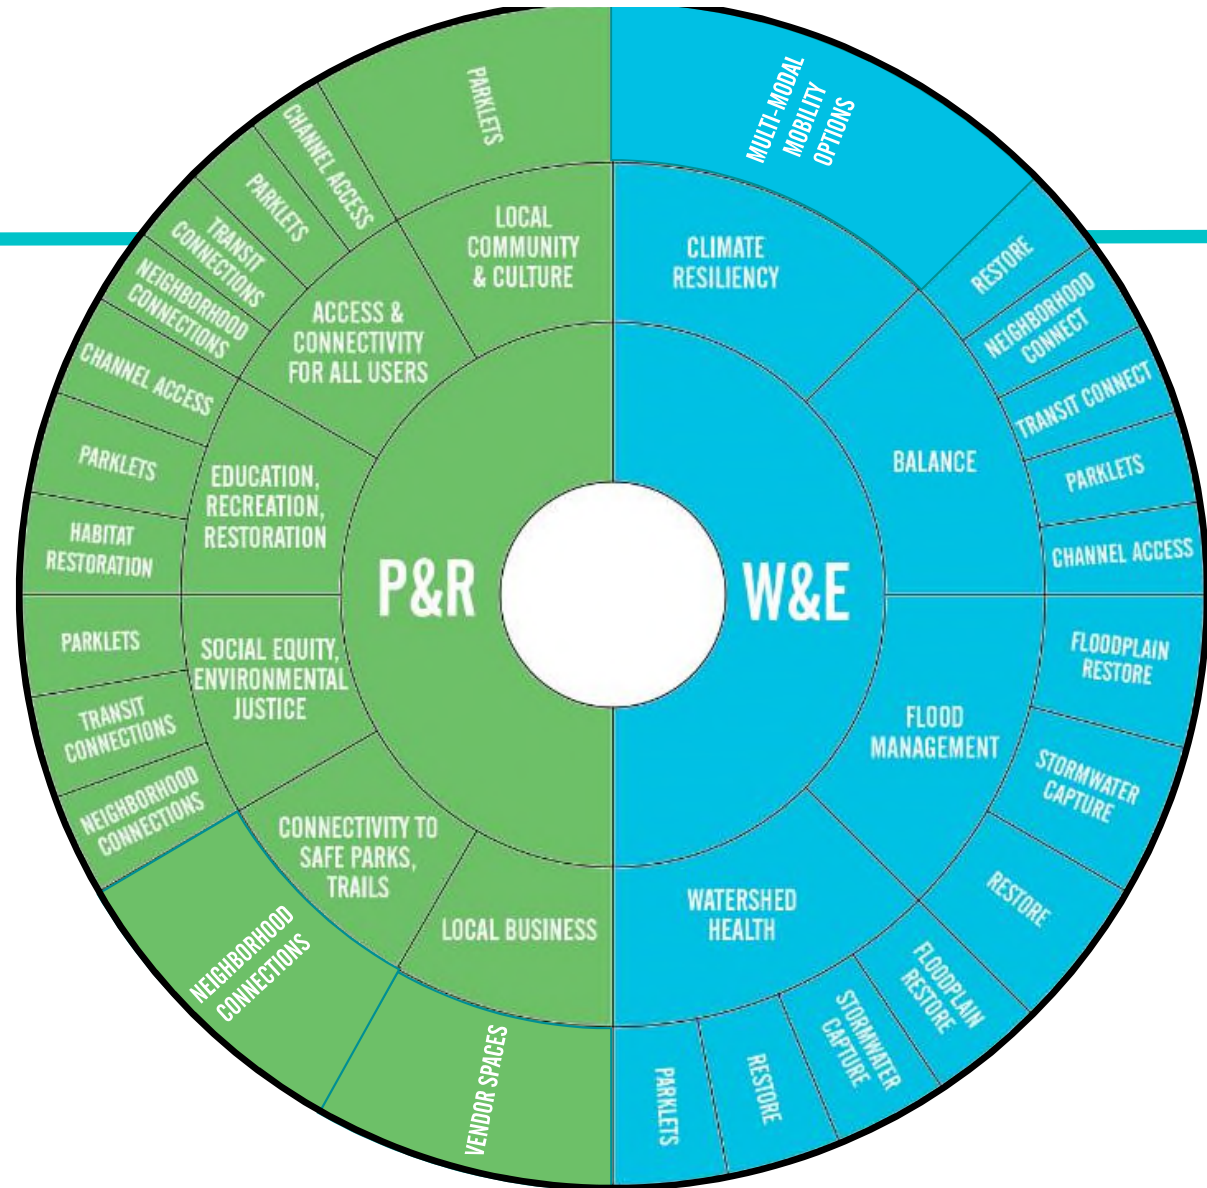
P&R

W&E

LOCAL COMMUNITY & CULTURE

PARKLETS

CHANNEL ACCESS

ACCESS & CONNECTIVITY FOR ALL USERS

PARKLETS

TRANSIT CONNECTIONS

NEIGHBORHOOD CONNECTIONS

EDUCATION, RECREATION, RESTORATION

CHANNEL ACCESS

PARKLETS

HABITAT RESTORATION

SOCIAL EQUITY, ENVIRONMENTAL JUSTICE

PARKLETS

TRANSIT CONNECTIONS

NEIGHBORHOOD CONNECTIONS

CONNECTIVITY TO SAFE PARKS, TRAILS

NEIGHBORHOOD CONNECTIONS

LOCAL BUSINESS

VENDOR SPACES

CLIMATE RESILIENCY

MULTI-MODAL MOBILITY OPTIONS

BALANCE

RESTORE

NEIGHBORHOOD CONNECT

TRANSIT CONNECT

PARKLETS

CHANNEL ACCESS

FLOOD MANAGEMENT

FLOODPLAIN RESTORE

STORMWATER CAPTURE

RESTORE

WATERSHED HEALTH

FLOODPLAIN RESTORE

STORMWATER CAPTURE

RESTORE

PARKLETS